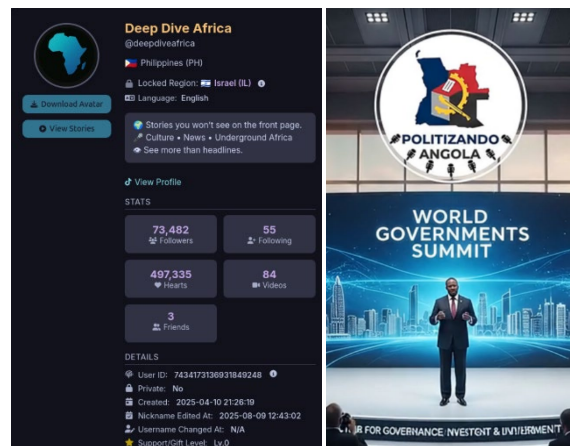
Deep Dive Africa
@deepdiveafrica

Philippines (PH)

Locked Region: Israel (IL)

Language: English

Download Avatar

View Stories

Stories you won't see on the front page.
Culture • News • Underground Africa
See more than headlines.

View Profile

STATS

73,482
Followers

55
Following

497,335
Hearts

84
Videos

3
Friends

DETAILS

User ID: 7434173136931849248

Private: No

Created: 2025-04-10 21:26:19

Nickname Edited At: 2025-08-09 12:43:02

Username Changed At: N/A

Support/Gift Level: Lv.0

POLITIZANDO
ANGOLA

WORLD
GOVERNMENTS
SUMMIT

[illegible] FOR GOVERNANCE, INVESTENT & UNIVERNMENT